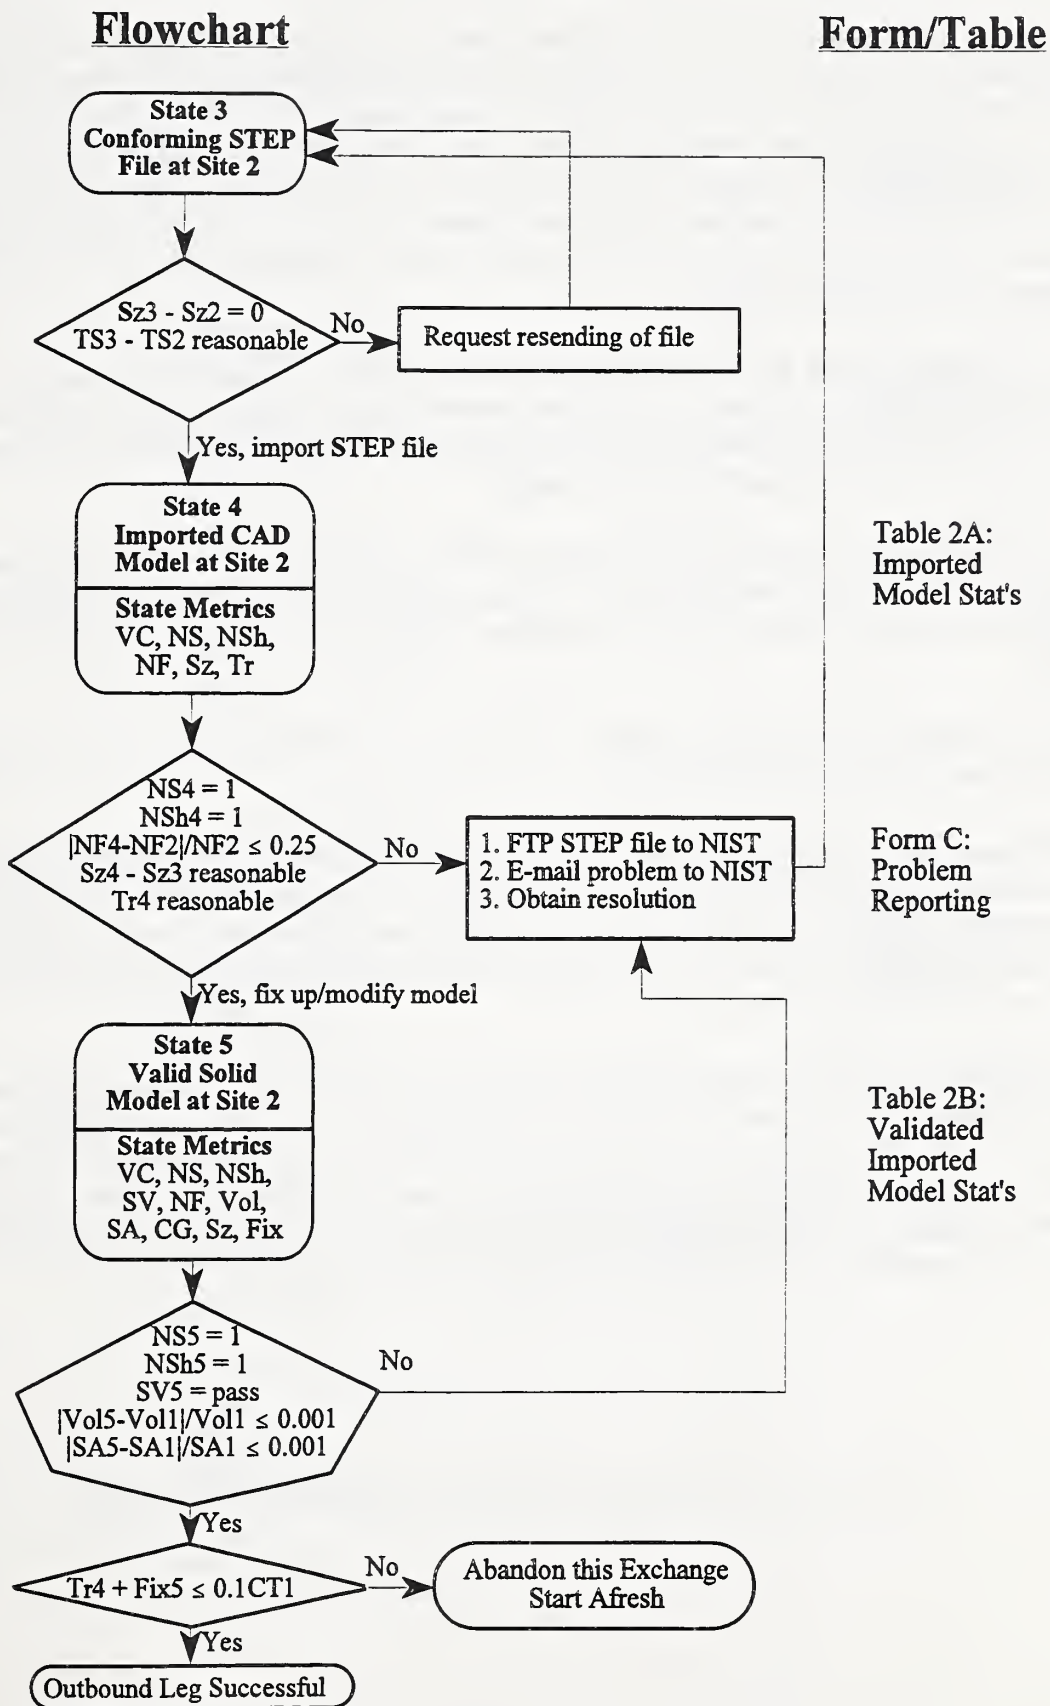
Flowchart

Form/Table

State 3
Conforming STEP File at Site 2

Sz3 - Sz2 = 0
TS3 - TS2 reasonable

No

Request resending of file

Yes, import STEP file

State 4
Imported CAD Model at Site 2

State Metrics
VC, NS, NSh, NF, Sz, Tr

Table 2A: Imported Model Stat's

NS4 = 1
NSh4 = 1
$|NF4-NF2|/NF2 \leq 0.25$
Sz4 - Sz3 reasonable
Tr4 reasonable

No

1. FTP STEP file to NIST
2. E-mail problem to NIST
3. Obtain resolution

Form C: Problem Reporting

Yes, fix up/modify model

State 5
Valid Solid Model at Site 2

State Metrics
VC, NS, NSh, SV, NF, Vol, SA, CG, Sz, Fix

Table 2B: Validated Imported Model Stat's

NS5 = 1
NSh5 = 1
SV5 = pass
$|Vol5-Vol1|/Vol1 \leq 0.001$
$|SA5-SA1|/SA1 \leq 0.001$

No

Yes

$Tr4 + Fix5 \leq 0.1CT1$

No

Abandon this Exchange
Start Afresh

Yes

Outbound Leg Successful